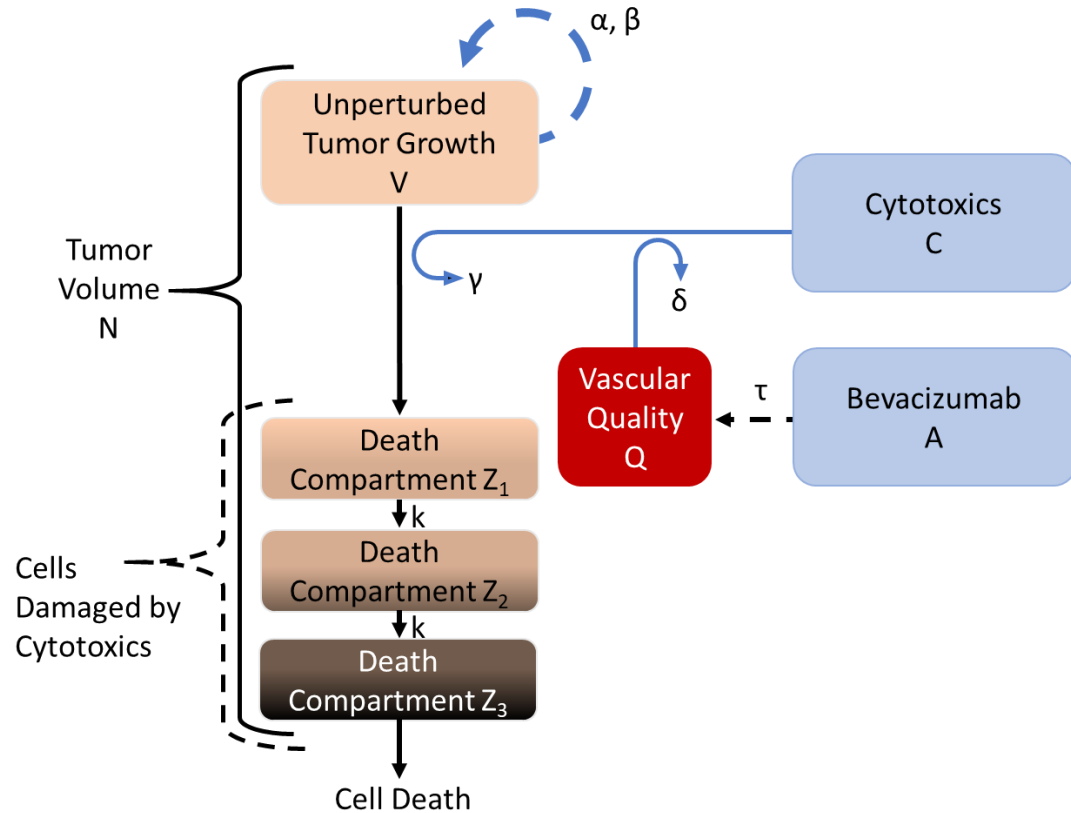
α, β

Unperturbed Tumor Growth V

Cytotoxics C

γ

δ

Tumor Volume N

Vascular Quality Q

τ

Bevacizumab A

Death Compartment $Z_1$

k

Death Compartment $Z_2$

k

Death Compartment $Z_3$

Cells Damaged by Cytotoxics

Cell Death